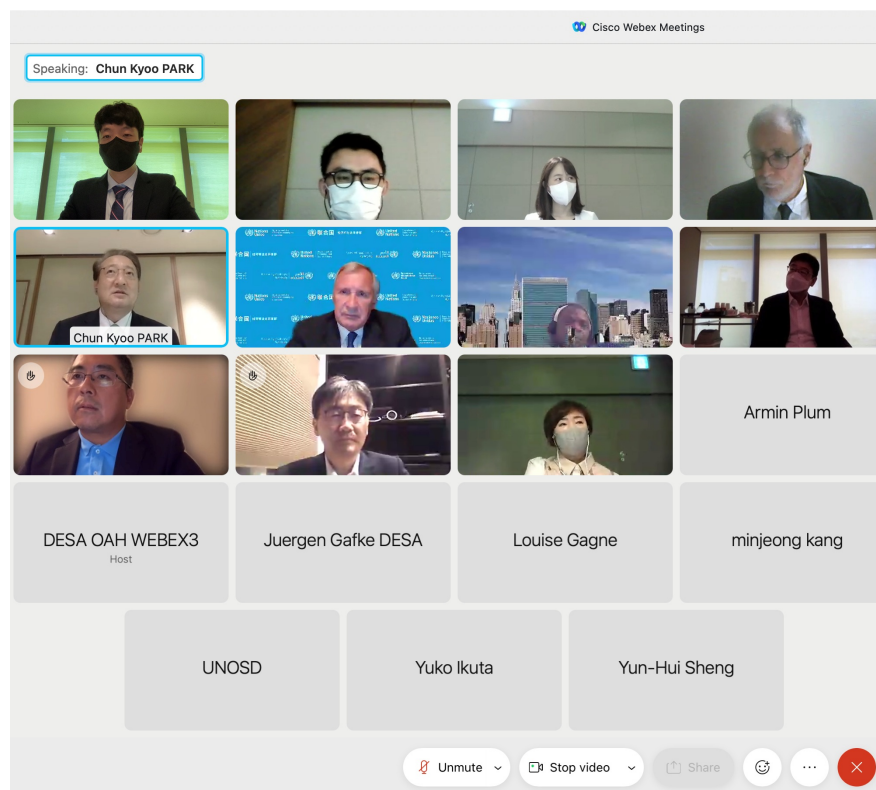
Cisco Webex Meetings

Speaking: Chun Kyoo PARK

Chun Kyoo PARK

Armin Plum

DESA OAH WEBEX3
Host

Juergen Gafke DESA

Louise Gagne

minjeong kang

UNOSD

Yuko Ikuta

Yun-Hui Sheng

Unmute

Stop video

Share